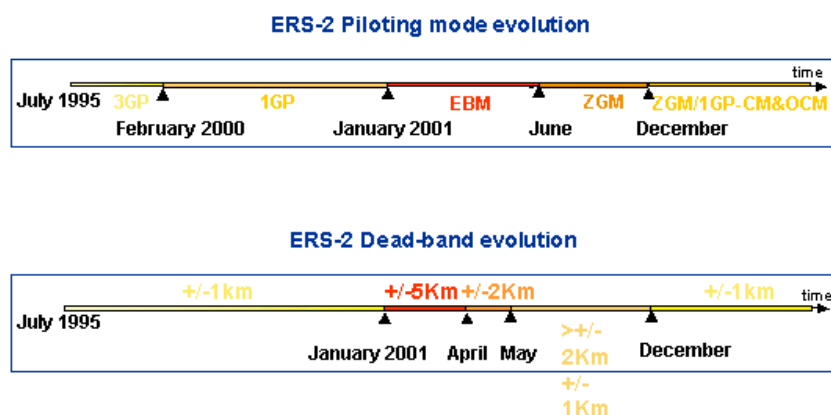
ERS-2 Piloting mode evolution

time

July 1995 3GP 1GP EBM ZGM ZGM/1GP-CM&OCM

February 2000 January 2001 June December

ERS-2 Dead-band evolution

+/-1km +/-5Km +/-2Km +/-1km time

July 1995 January 2001 April May December

>+/- 2Km +/- 1Km